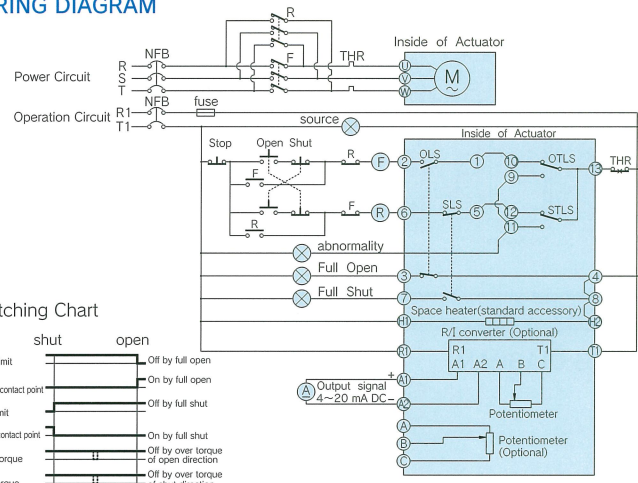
RING DIAGRAM

R
NFB
R
S
T
F
THR
Inside of Actuator
U
V
W
M
Power Circuit

R1
T1
NFB
fuse
Operation Circuit
source

Stop
Open
Shut
R
F
F
R
F
R
Inside of Actuator
2
OLS
1
10
OTLS
9
13
THR
6
SLS
5
12
STLS
11
abnormality
Full Open
3
4
Full Shut
7
8
H1
Space heater(standard accessory)
H2
R/I converter (Optional)
R1
R1
A1
A2
A
B
C
T1
T1
A
Output signal 4~20 mA DC
+
A1
−
A2
Potentiometer
A
B
C
Potentiometer (Optional)

tching Chart
shut
open
mit
Off by full open
contact point
On by full open
mit
Off by full shut
contact point
On by full shut
orque
Off by over torque of open direction
Off by over torque